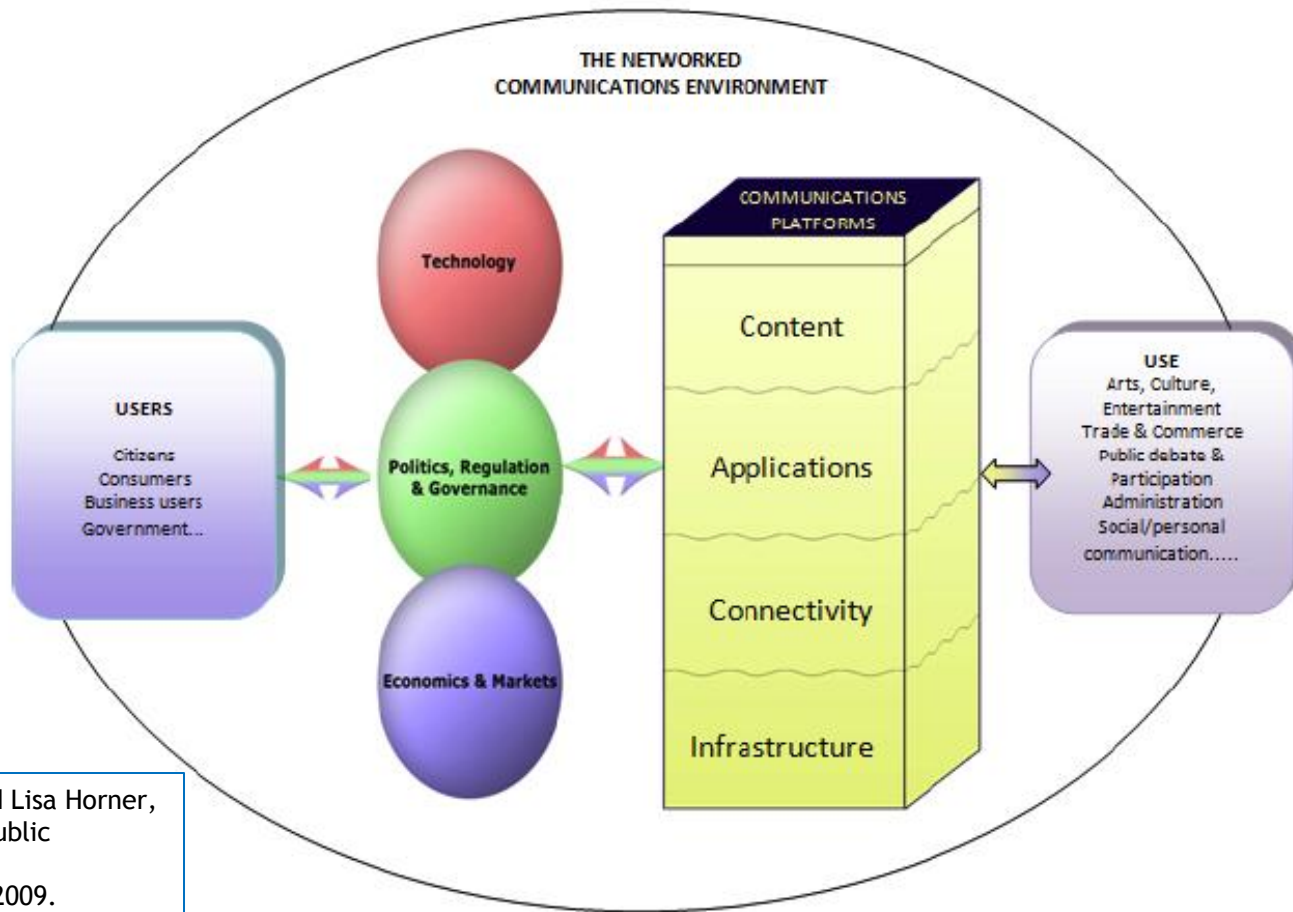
THE NETWORKED
COMMUNICATIONS ENVIRONMENT

USERS

Citizens
Consumers
Business users
Government...

Technology

Politics, Regulation & Governance

Economics & Markets

COMMUNICATIONS PLATFORMS

Content

Applications

Connectivity

Infrastructure

USE
Arts, Culture, Entertainment
Trade & Commerce
Public debate & Participation
Administration
Social/personal communication.....

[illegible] Lisa Horner, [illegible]ublic
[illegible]
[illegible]2009.